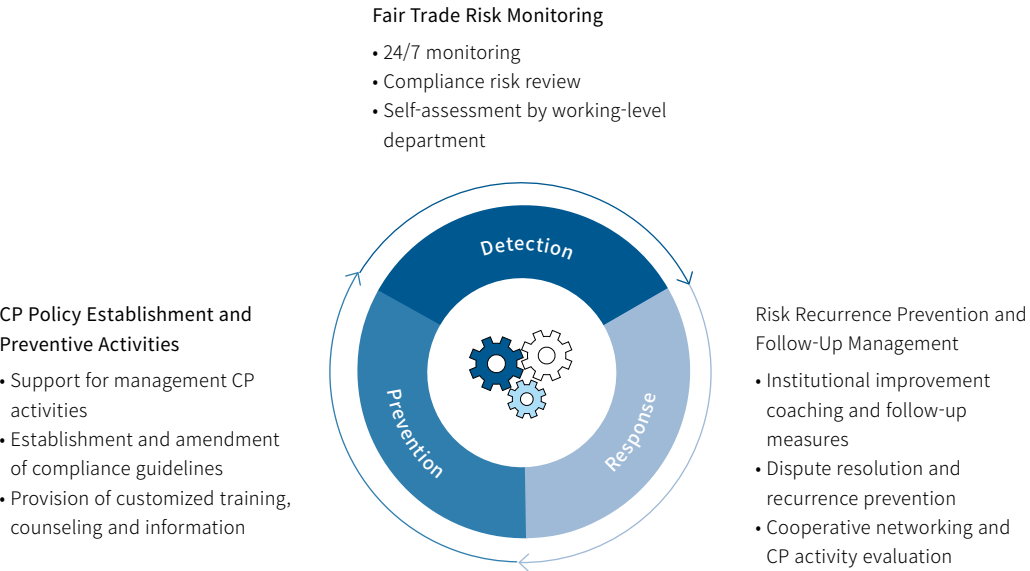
Fair Trade Risk Monitoring

• 24/7 monitoring
• Compliance risk review
• Self-assessment by working-level department

Detection

Prevention

Response

CP Policy Establishment and Preventive Activities

• Support for management CP activities
• Establishment and amendment of compliance guidelines
• Provision of customized training, counseling and information

Risk Recurrence Prevention and Follow-Up Management

• Institutional improvement coaching and follow-up measures
• Dispute resolution and recurrence prevention
• Cooperative networking and CP activity evaluation